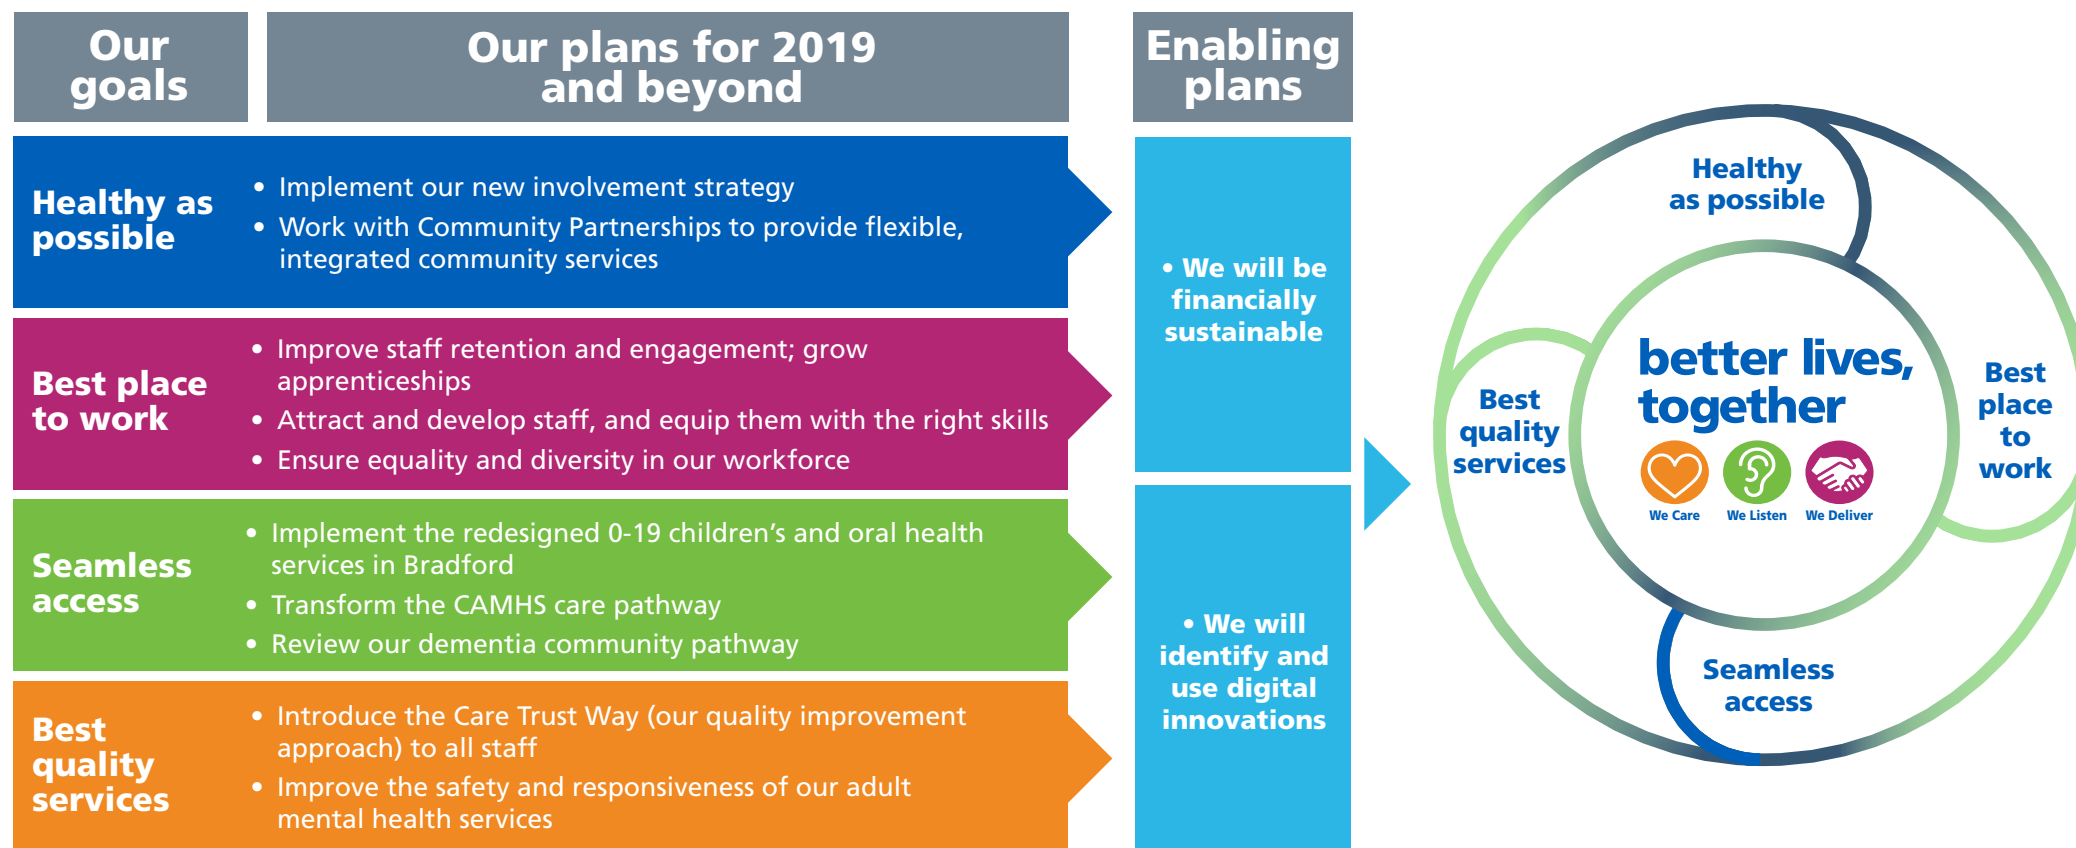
Our goals

Our plans for 2019 and beyond

Enabling plans

Healthy as possible

• Implement our new involvement strategy
• Work with Community Partnerships to provide flexible, integrated community services

Best place to work

• Improve staff retention and engagement; grow apprenticeships
• Attract and develop staff, and equip them with the right skills
• Ensure equality and diversity in our workforce

Seamless access

• Implement the redesigned 0-19 children's and oral health services in Bradford
• Transform the CAMHS care pathway
• Review our dementia community pathway

Best quality services

• Introduce the Care Trust Way (our quality improvement approach) to all staff
• Improve the safety and responsiveness of our adult mental health services

• We will be financially sustainable

• We will identify and use digital innovations

Healthy as possible

Best quality services

better lives, together

We Care We Listen We Deliver

Best place to work

Seamless access